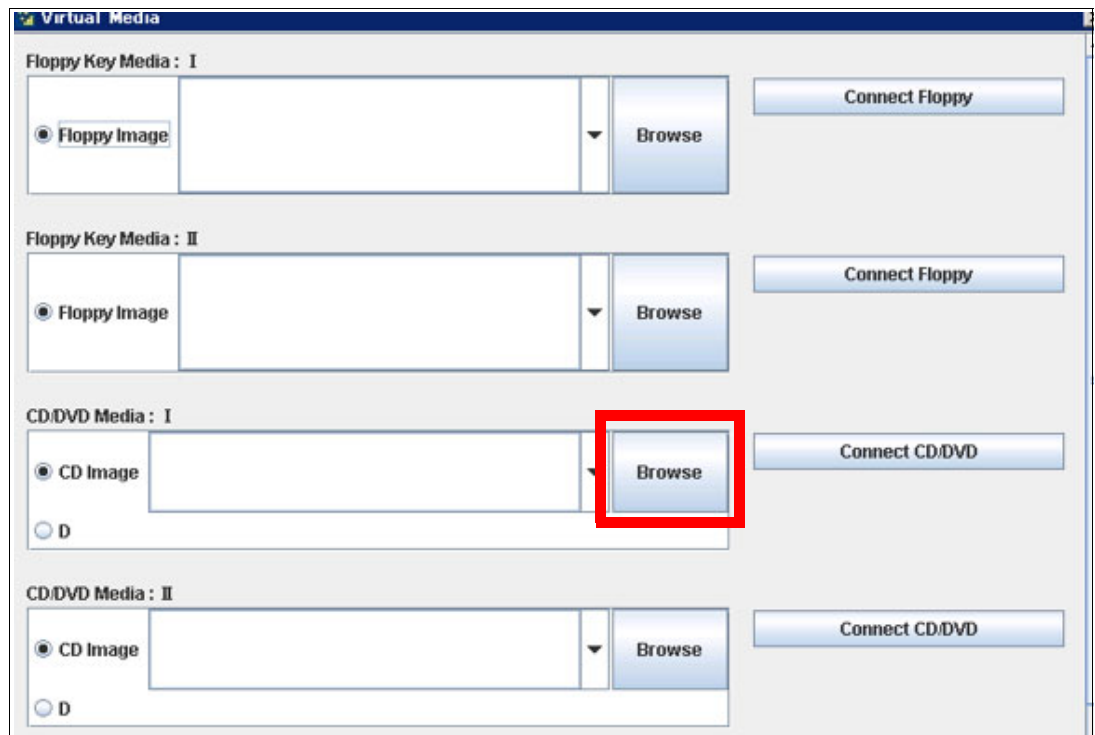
Virtual Media

Floppy Key Media : I

Floppy Image

Browse

Connect Floppy

Floppy Key Media : II

Floppy Image

Browse

Connect Floppy

CD/DVD Media : I

CD Image

Browse

Connect CD/DVD

D

CD/DVD Media : II

CD Image

Browse

Connect CD/DVD

D